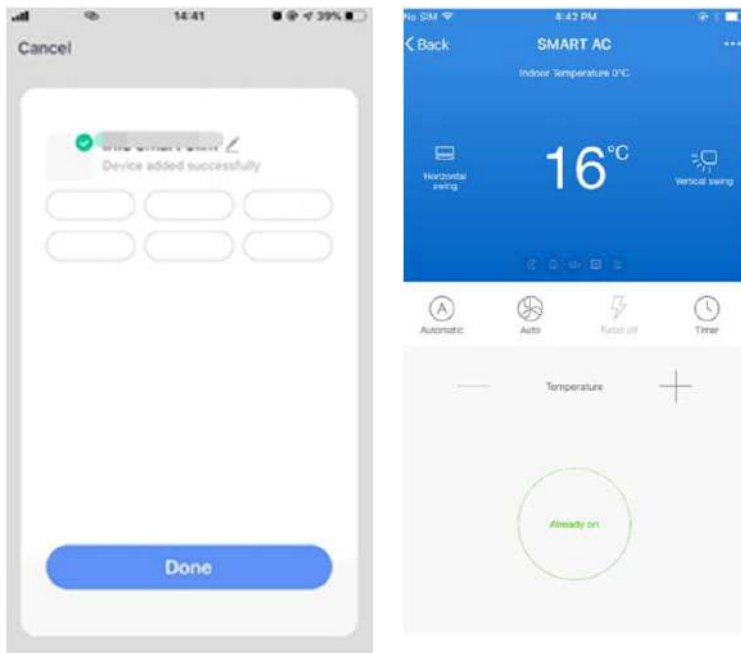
14:41 39%

Cancel

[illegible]

Device added successfully

Done

No SIM 4:42 PM

Back SMART AC ...

Indoor Temperature 0°C

Horizontal swing

16°C

Vertical swing

Automatic

Auto

Turbo off

Timer

Temperature

Already on